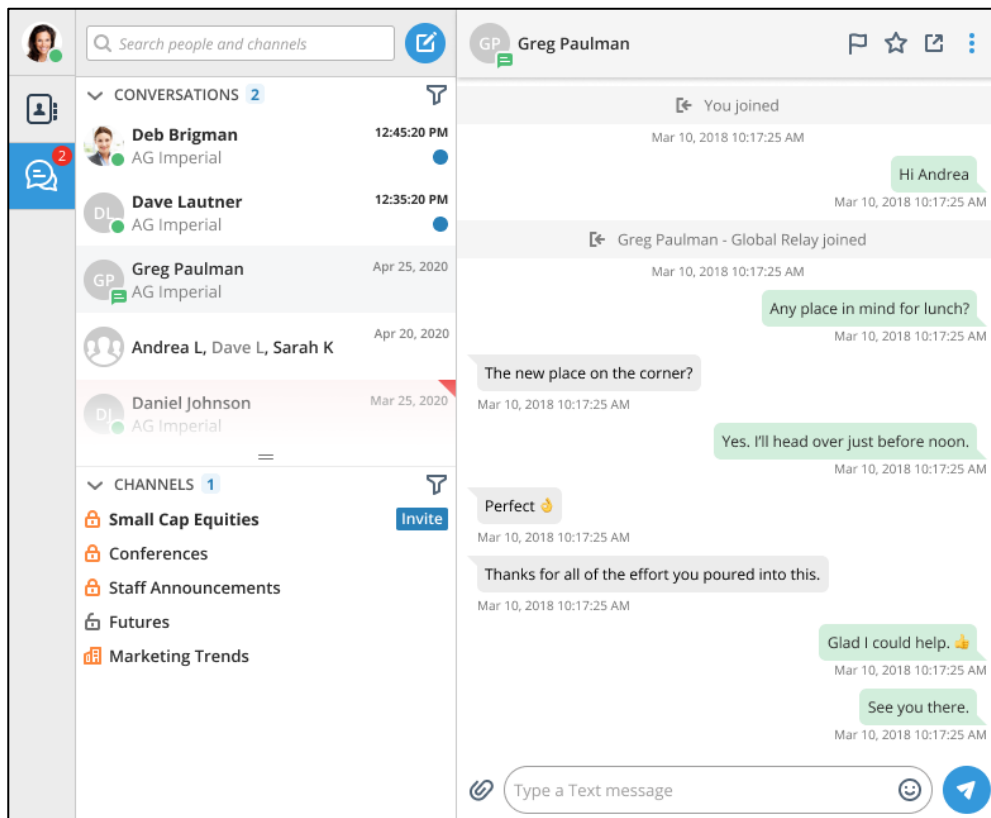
2

Search people and channels

CONVERSATIONS 2

Deb Brigman
AG Imperial
12:45:20 PM

DL
Dave Lautner
AG Imperial
12:35:20 PM

GP
Greg Paulman
AG Imperial
Apr 25, 2020

Andrea L, Dave L, Sarah K
Apr 20, 2020

DL
Daniel Johnson
AG Imperial
Mar 25, 2020

CHANNELS 1

Small Cap Equities
Invite

Conferences

Staff Announcements

Futures

Marketing Trends

GP
Greg Paulman

You joined
Mar 10, 2018 10:17:25 AM

Hi Andrea
Mar 10, 2018 10:17:25 AM

Greg Paulman - Global Relay joined
Mar 10, 2018 10:17:25 AM

Any place in mind for lunch?
Mar 10, 2018 10:17:25 AM

The new place on the corner?
Mar 10, 2018 10:17:25 AM

Yes. I'll head over just before noon.
Mar 10, 2018 10:17:25 AM

Perfect 👌
Mar 10, 2018 10:17:25 AM

Thanks for all of the effort you poured into this.
Mar 10, 2018 10:17:25 AM

Glad I could help. 👍
Mar 10, 2018 10:17:25 AM

See you there.
Mar 10, 2018 10:17:25 AM

Type a Text message